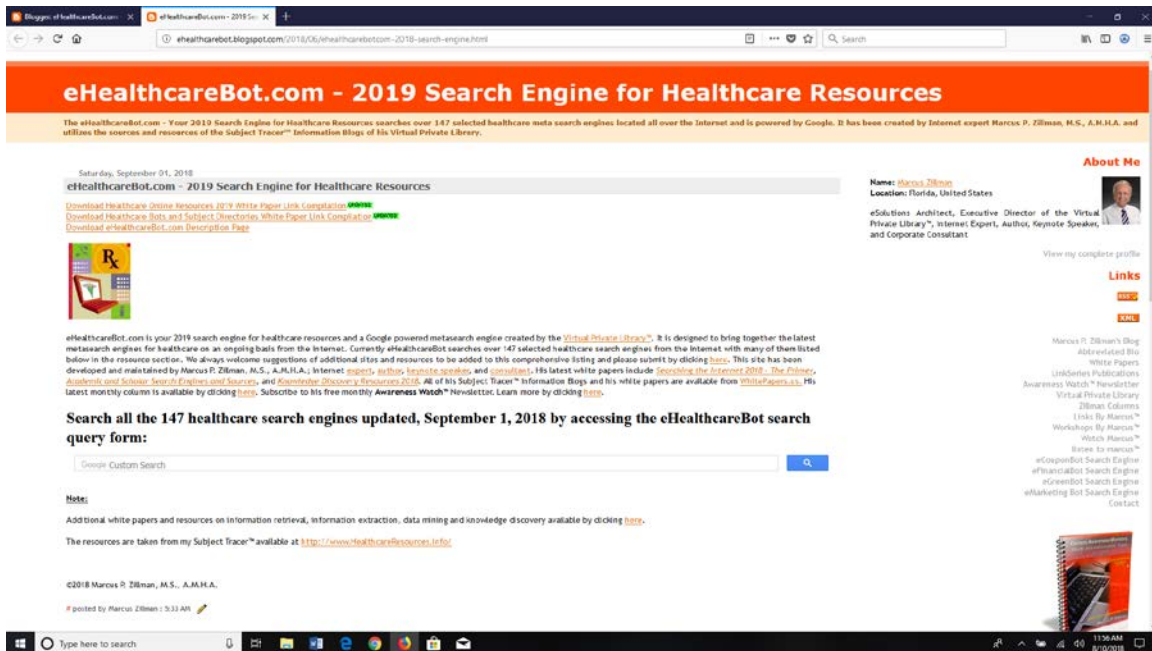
Blogger: eHealthcareBot.com · eHealthcareBot.com - 2019 Se ×

ehealthcarebot.blogspot.com/2018/06/ehealthcarebotcom-2018-search-engine.html

Search

eHealthcareBot.com - 2019 Search Engine for Healthcare Resources

The eHealthcareBot.com - Your 2019 Search Engine for Healthcare Resources searches over 147 selected healthcare meta search engines located all over the Internet and is powered by Google. It has been created by Internet expert Marcus P. Zillman, M.S., A.M.H.A. and utilizes the sources and resources of the Subject Tracer™ Information Blogs of his Virtual Private Library.

Saturday, September 01, 2018

eHealthcareBot.com - 2019 Search Engine for Healthcare Resources

Download Healthcare Online Resources 2019 White Paper Link Compilation UPDATED
Download Healthcare Bots and Subject Directories White Paper Link Compilation UPDATED
Download eHealthcareBot.com Description Page

eHealthcareBot.com is your 2019 search engine for healthcare resources and a Google powered metasearch engine created by the Virtual Private Library™. It is designed to bring together the latest metasearch engines for healthcare on an ongoing basis from the Internet. Currently eHealthcareBot searches over 147 selected healthcare search engines from the Internet with many of them listed below in the resource section. We always welcome suggestions of additional sites and resources to be added to this comprehensive listing and please submit by clicking here. This site has been developed and maintained by Marcus P. Zillman, M.S., A.M.H.A.; Internet expert, author, keynote speaker, and consultant. His latest white papers include Searching the Internet 2018 - The Primer, Academic and Scholar Search Engines and Sources, and Knowledge Discovery Resources 2016. All of his Subject Tracer™ Information Blogs and his white papers are available from WhitePapers.us. His latest monthly column is available by clicking here. Subscribe to his free monthly Awareness Watch™ Newsletter. Learn more by clicking here.

Search all the 147 healthcare search engines updated, September 1, 2018 by accessing the eHealthcareBot search query form:

Google Custom Search

Note:

Additional white papers and resources on information retrieval, information extraction, data mining and knowledge discovery available by clicking here.

The resources are taken from my Subject Tracer™ available at http://www.HealthcareResources.info/

©2018 Marcus P. Zillman, M.S., A.M.H.A.

# posted by Marcus Zillman : 5:33 AM

About Me

Name: Marcus Zillman
Location: Florida, United States

eSolutions Architect, Executive Director of the Virtual Private Library™, Internet Expert, Author, Keynote Speaker, and Corporate Consultant

View my complete profile

Links

RSS

XML

Marcus P. Zillman's Blog
Abbreviated Bio
White Papers
LinkSeries Publications
Awareness Watch™ Newsletter
Virtual Private Library
Zillman Columns
Links By Marcus™
Workshops By Marcus™
Watch Marcus™
listen to marcus™
eCouponBot Search Engine
eFinancialBot Search Engine
eGreenBot Search Engine
eMarketing Bot Search Engine
Contact

Type here to search

11:56 AM
8/10/2018